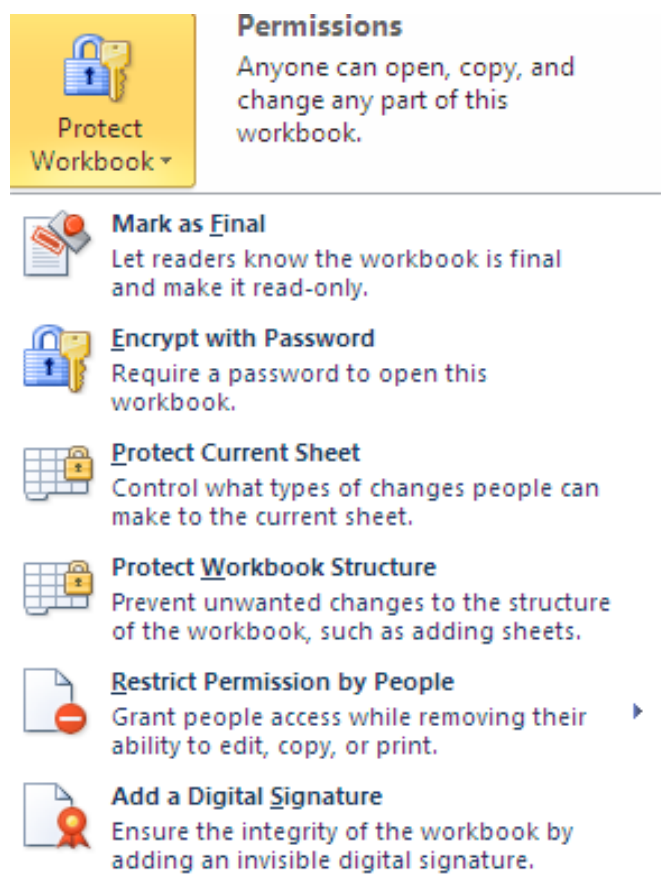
Protect Workbook

Permissions
Anyone can open, copy, and change any part of this workbook.

Mark as Final
Let readers know the workbook is final and make it read-only.

Encrypt with Password
Require a password to open this workbook.

Protect Current Sheet
Control what types of changes people can make to the current sheet.

Protect Workbook Structure
Prevent unwanted changes to the structure of the workbook, such as adding sheets.

Restrict Permission by People
Grant people access while removing their ability to edit, copy, or print.

Add a Digital Signature
Ensure the integrity of the workbook by adding an invisible digital signature.